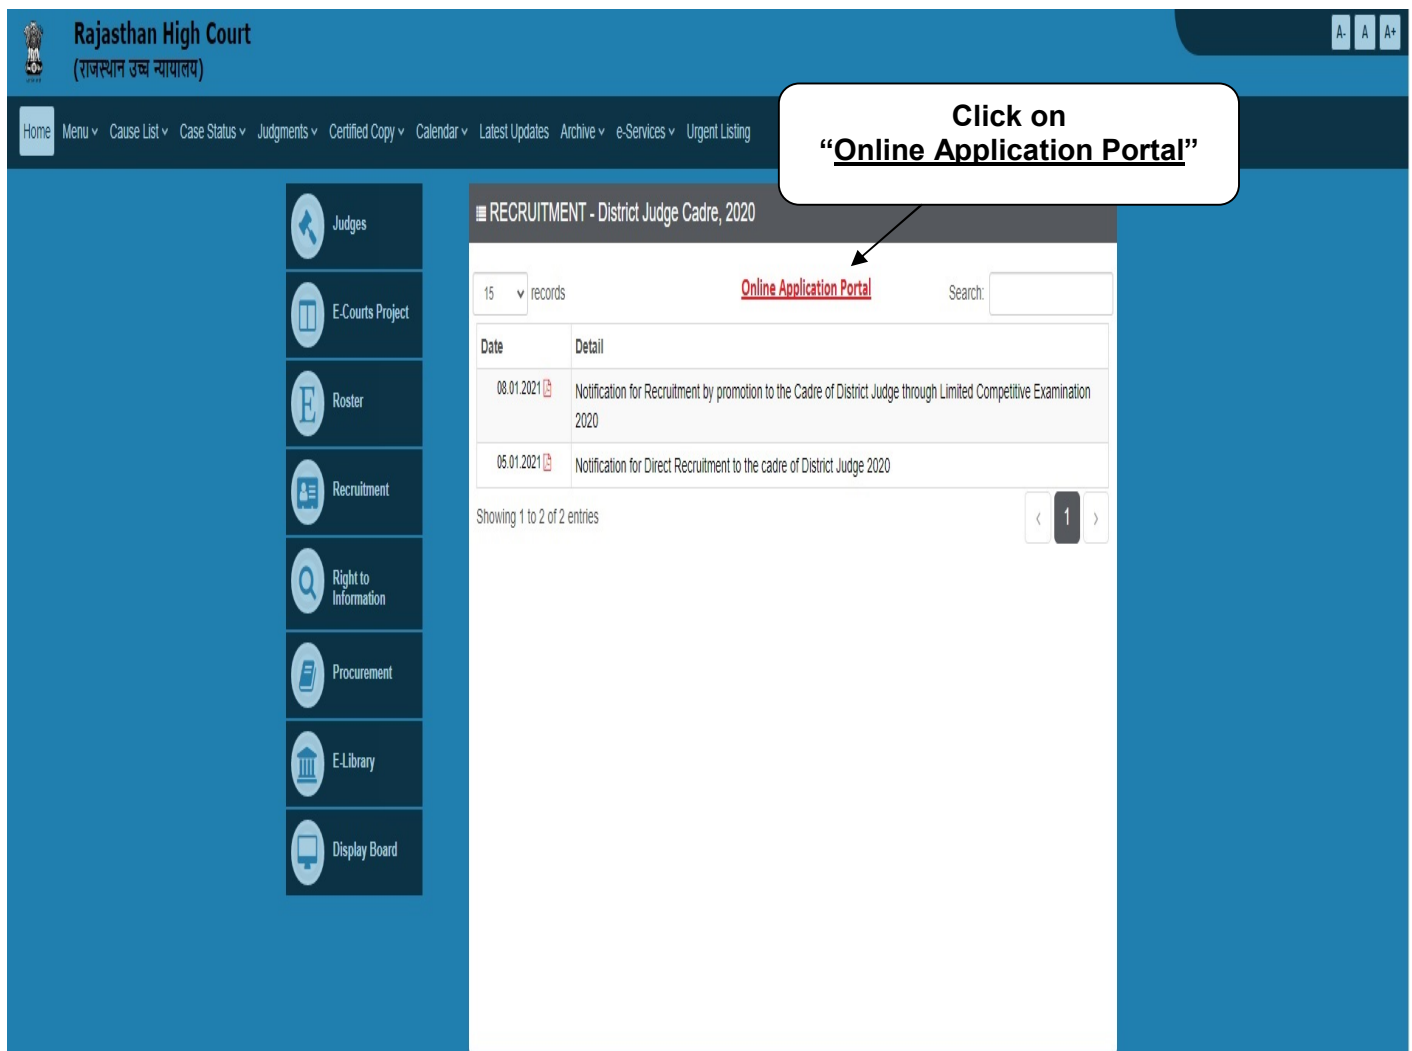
Rajasthan High Court
(राजस्थान उच्च न्यायालय)

A- A A+

Home Menu Cause List Case Status Judgments Certified Copy Calendar Latest Updates Archive e-Services Urgent Listing

Click on
"Online Application Portal"

Judges
E-Courts Project
Roster
Recruitment
Right to Information
Procurement
E-Library
Display Board

RECRUITMENT - District Judge Cadre, 2020

15 records
Online Application Portal
Search:

| Date | Detail |
|---|---|
| 08.01.2021 | Notification for Recruitment by promotion to the Cadre of District Judge through Limited Competitive Examination 2020 |
| 05.01.2021 | Notification for Direct Recruitment to the cadre of District Judge 2020 |

Showing 1 to 2 of 2 entries
‹ 1 ›